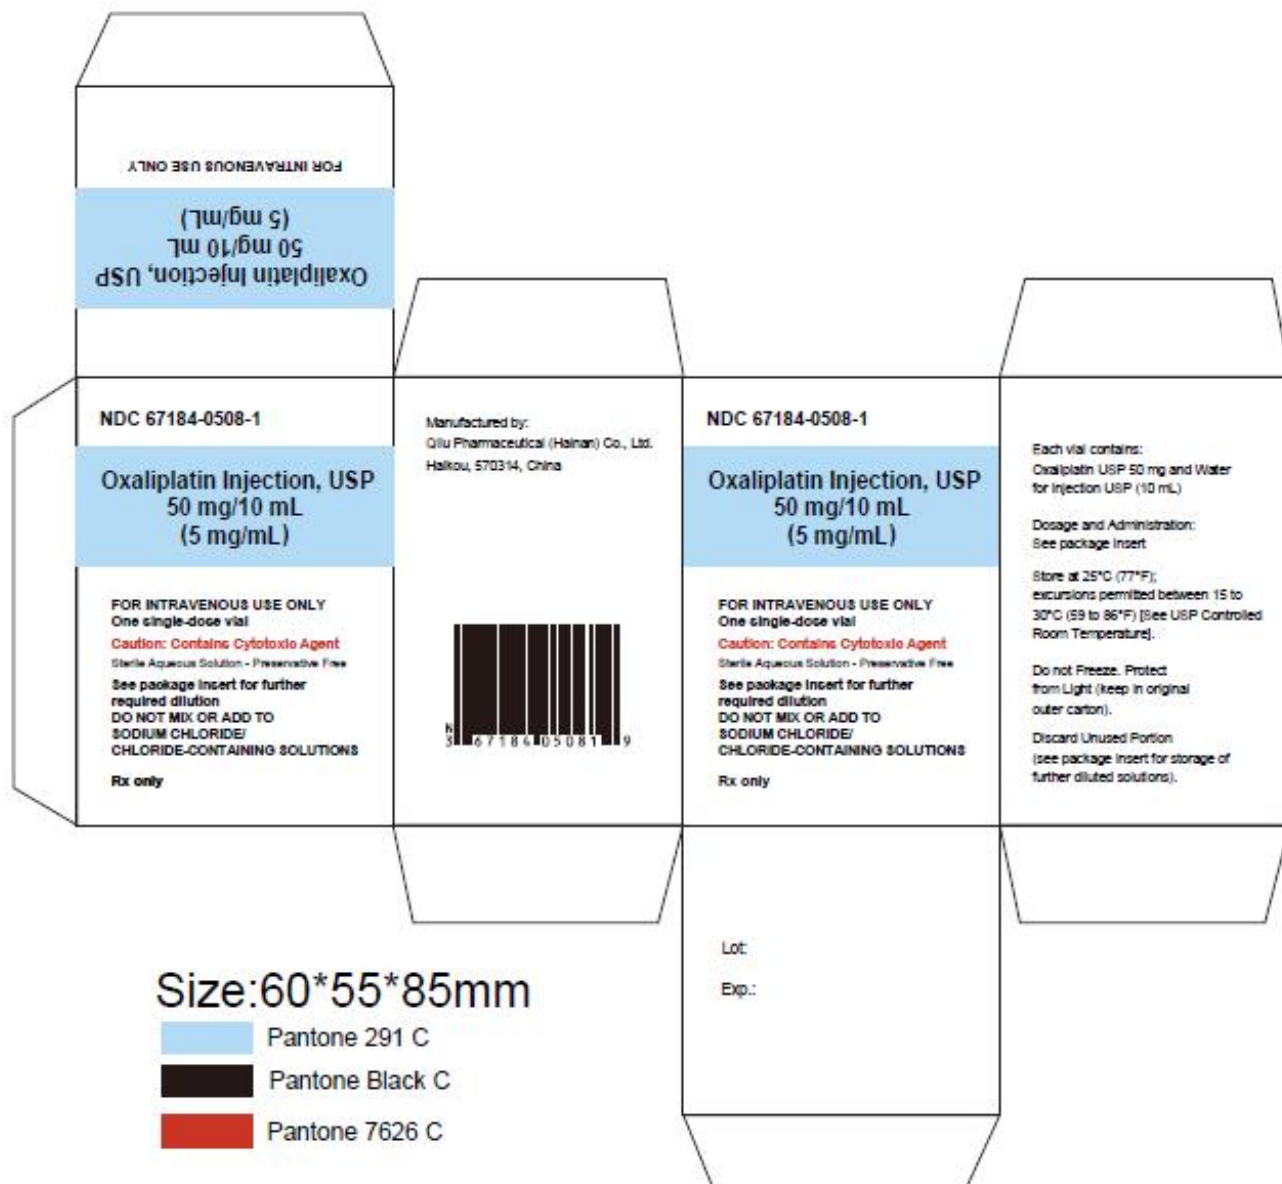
FOR INTRAVENOUS USE ONLY

Oxaliplatin Injection, USP
50 mg/10 mL
(5 mg/mL)

NDC 67184-0508-1

Oxaliplatin Injection, USP
50 mg/10 mL
(5 mg/mL)

FOR INTRAVENOUS USE ONLY
One single-dose vial
Caution: Contains Cytotoxic Agent
Sterile Aqueous Solution - Preservative Free
See package insert for further required dilution
DO NOT MIX OR ADD TO SODIUM CHLORIDE/ CHLORIDE-CONTAINING SOLUTIONS

Rx only

Manufactured by:
Qilu Pharmaceutical (Hainan) Co., Ltd.
Haikou, 570314, China

N 3 67184 05081 9

NDC 67184-0508-1

Oxaliplatin Injection, USP
50 mg/10 mL
(5 mg/mL)

FOR INTRAVENOUS USE ONLY
One single-dose vial
Caution: Contains Cytotoxic Agent
Sterile Aqueous Solution - Preservative Free
See package insert for further required dilution
DO NOT MIX OR ADD TO SODIUM CHLORIDE/ CHLORIDE-CONTAINING SOLUTIONS

Rx only

Each vial contains:
Oxaliplatin USP 50 mg and Water for Injection USP (10 mL)

Dosage and Administration:
See package insert

Store at 25°C (77°F); excursions permitted between 15 to 30°C (59 to 86°F) [See USP Controlled Room Temperature].

Do not Freeze. Protect from Light (keep in original outer carton).

Discard Unused Portion
(see package insert for storage of further diluted solutions).

Lot:

Exp.:

Size:60*55*85mm
Pantone 291 C
Pantone Black C
Pantone 7626 C